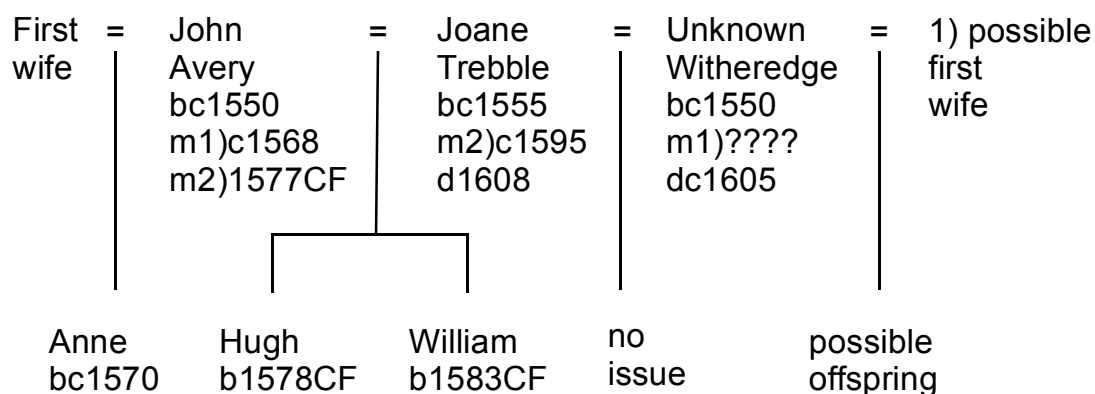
First wife = John Avery bc1550 m1)c1568 m2)1577CF = Joane Trebble bc1555 m2)c1595 d1608 = Unknown Witheredge bc1550 m1)???? dc1605 = 1) possible first wife

Anne bc1570

Hugh b1578CF

William b1583CF

no issue

possible offspring